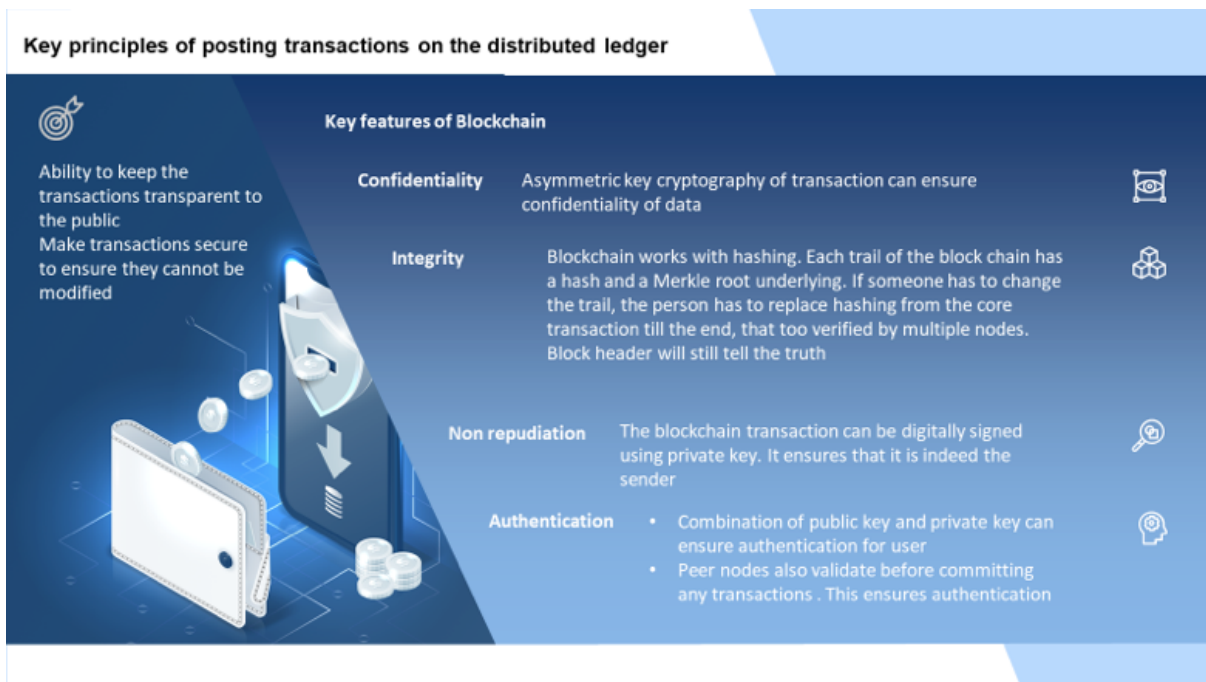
Key principles of posting transactions on the distributed ledger

Ability to keep the transactions transparent to the public
Make transactions secure to ensure they cannot be modified

Key features of Blockchain

Confidentiality Asymmetric key cryptography of transaction can ensure confidentiality of data

Integrity Blockchain works with hashing. Each trail of the block chain has a hash and a Merkle root underlying. If someone has to change the trail, the person has to replace hashing from the core transaction till the end, that too verified by multiple nodes. Block header will still tell the truth

Non repudiation The blockchain transaction can be digitally signed using private key. It ensures that it is indeed the sender

Authentication
• Combination of public key and private key can ensure authentication for user
• Peer nodes also validate before committing any transactions . This ensures authentication